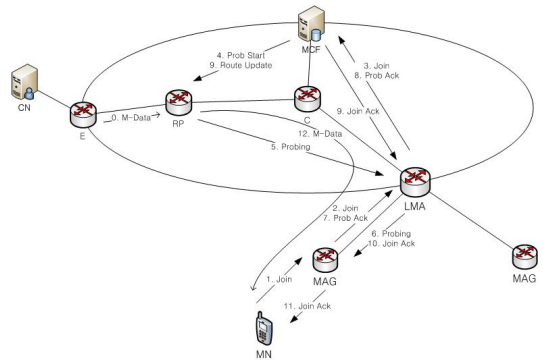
MCF

4. Prob Start
9. Route Update

3. Join
8. Prob Ack

CN

0. M-Data

RP

C

9. Join Ack

E

12. M-Data

5. Probing

2. Join
7. Prob Ack

LMA

6. Probing
10. Join Ack

MAG

1. Join

MAG

11. Join Ack

MN